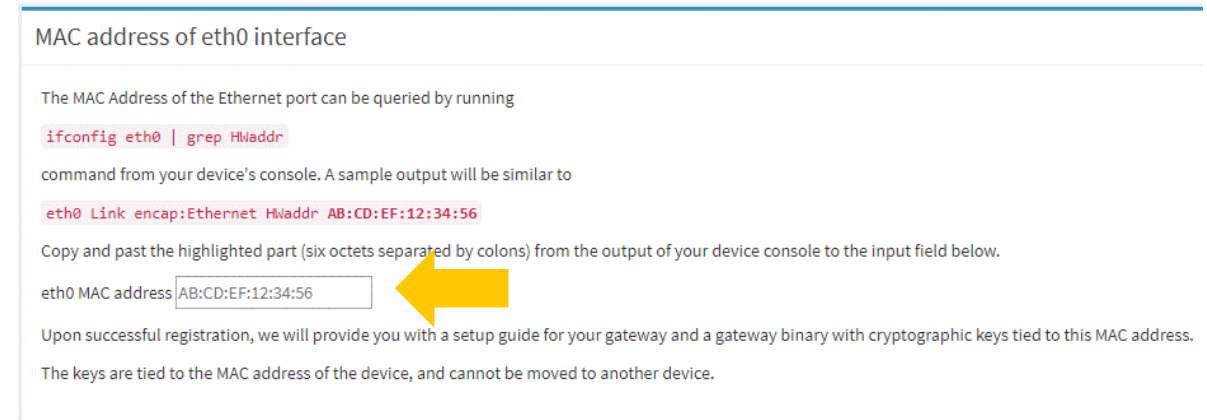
MAC address of eth0 interface

The MAC Address of the Ethernet port can be queried by running

ifconfig eth0 | grep HWaddr

command from your device's console. A sample output will be similar to

eth0 Link encap:Ethernet HWaddr AB:CD:EF:12:34:56

Copy and past the highlighted part (six octets separated by colons) from the output of your device console to the input field below.

eth0 MAC address AB:CD:EF:12:34:56

Upon successful registration, we will provide you with a setup guide for your gateway and a gateway binary with cryptographic keys tied to this MAC address.

The keys are tied to the MAC address of the device, and cannot be moved to another device.